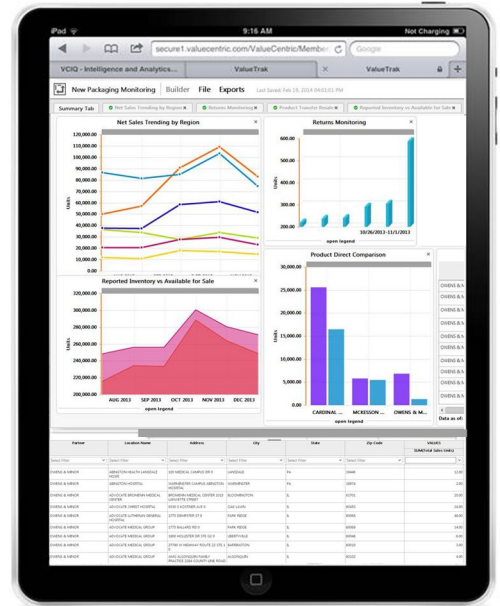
iPad 9:16 AM Not Charging

secure1.valuecentric.com/ValueCentric/Member

Google

VCIQ - Intelligence and Analytics...

ValueTrak

ValueTrak

New Packaging Monitoring

Builder

File

Exports

Last Saved: Feb 19, 2014 03:01:01 PM

Summary Tab

Net Sales Trending by Region

Returns Monitoring

Product Transfer Reads

Reported Inventory vs Available for Sale

Net Sales Trending by Region

120,000.00
110,000.00
100,000.00
90,000.00
80,000.00
70,000.00
60,000.00
50,000.00
40,000.00
30,000.00
20,000.00
10,000.00
0.00

Units

Returns Monitoring

Units

10/26/2013-11/1/2013

open legend

Reported Inventory vs Available for Sale

320,000.00
300,000.00
280,000.00
260,000.00
240,000.00
220,000.00

Units

AUG 2013
SEP 2013
OCT 2013
NOV 2013
DEC 2013

open legend

Product Direct Comparison

30,000.00
25,000.00
20,000.00
15,000.00
10,000.00
5,000.00
0.00

Units

CARDINAL ...
MCKESSON ...
OWENS & M...

open legend

OWENS & M
OWENS & M
OWENS & M
OWENS & M
OWENS & M
OWENS & M
OWENS & M

Data as of:

| Partner | Location Name | Address | City | State | Zip Code | VALUES SUM(Total Sales Units) |
|---|---|---|---|---|---|---|
| Select Filter | Select Filter | Select Filter | Select Filter | Select Filter | Select Filter | |
| OWENS & MINOR | ABINGTON HEALTH LANSDALE HOSP | 100 MEDICAL CAMPUS DR | LANSDALE | PA | 19446 | 12.00 |
| OWENS & MINOR | ABINGTON HOSPITAL | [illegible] | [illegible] | PA | 19001 | 2.00 |
| OWENS & MINOR | ADVOCATE BROMENN MEDICAL CENTER | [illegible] | BLOOMINGTON | IL | 61701 | 10.00 |
| OWENS & MINOR | ADVOCATE CHRIST HOSPITAL | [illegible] | OAK LAWN | IL | 60453 | 14.00 |
| OWENS & MINOR | ADVOCATE LUTHERAN GENERAL HOSPITAL | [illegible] | PARK RIDGE | IL | 60068 | 14.00 |
| OWENS & MINOR | ADVOCATE MEDICAL GROUP | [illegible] | PARK RIDGE | IL | 60068 | 4.00 |
| OWENS & MINOR | ADVOCATE MEDICAL GROUP | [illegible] | LIBERTYVILLE | IL | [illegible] | 2.00 |
| OWENS & MINOR | ADVOCATE MEDICAL GROUP | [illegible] | BARRINGTON | IL | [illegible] | 2.00 |
| OWENS & MINOR | ADVOCATE MEDICAL GROUP | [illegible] | ALGONQUIN | IL | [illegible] | 4.00 |